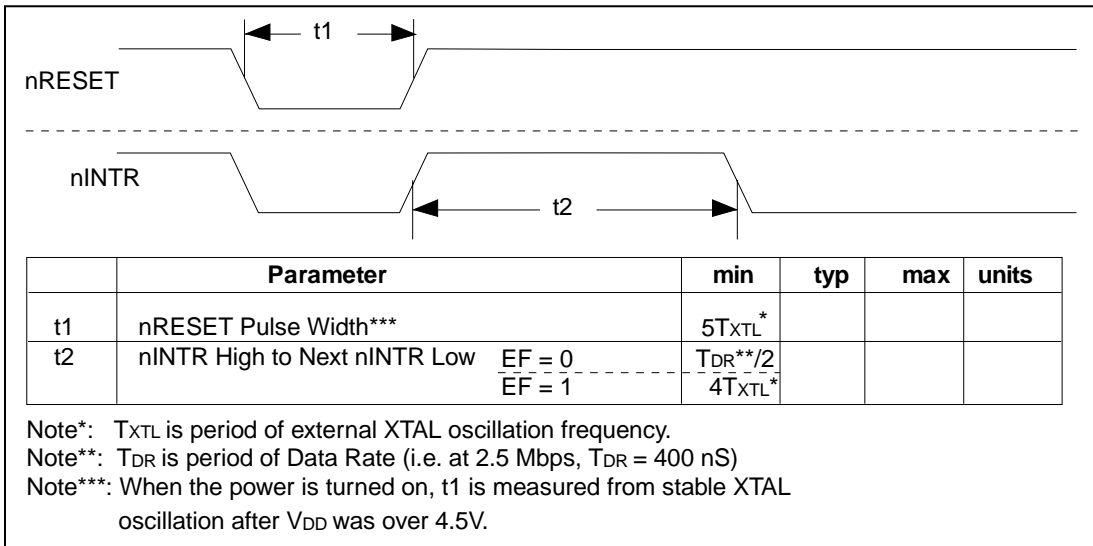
t1

nRESET

nINTR

t2

| | Parameter | min | typ | max | units |
|---|---|---|---|---|---|
| t1 | nRESET Pulse Width*** | $5T_{XTL}$* | | | |
| t2 | nINTR High to Next nINTR Low EF = 0 | $T_{DR}$**/2 | | | |
| | EF = 1 | $4T_{XTL}$* | | | |

Note*: $T_{XTL}$ is period of external XTAL oscillation frequency.
Note**: $T_{DR}$ is period of Data Rate (i.e. at 2.5 Mbps, $T_{DR}$ = 400 nS)
Note***: When the power is turned on, t1 is measured from stable XTAL oscillation after $V_{DD}$ was over 4.5V.